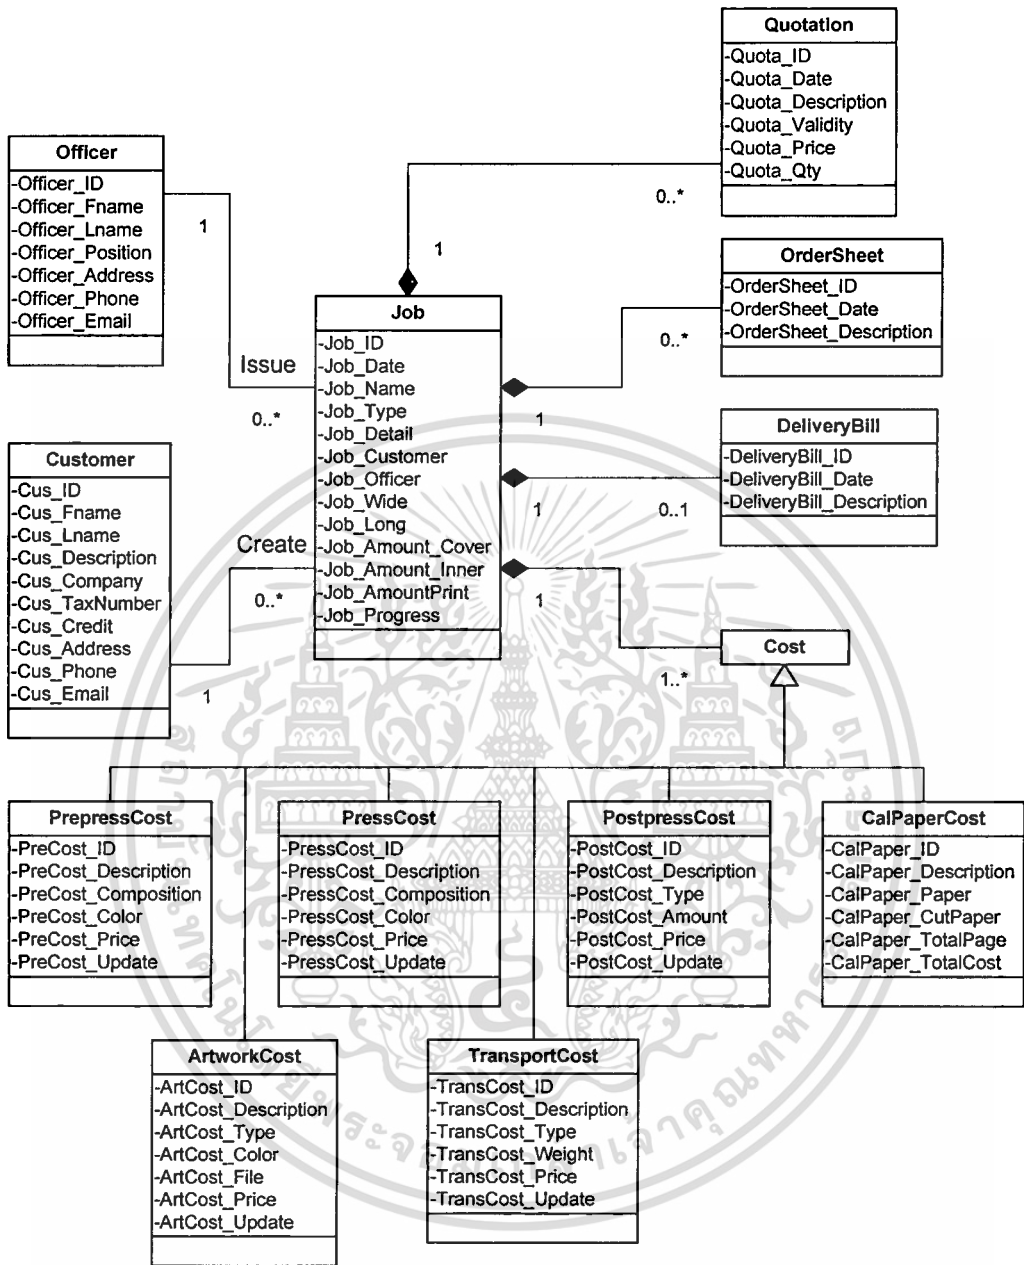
Quotation
-Quota_ID
-Quota_Date
-Quota_Description
-Quota_Validity
-Quota_Price
-Quota_Qty

Officer
-Officer_ID
-Officer_Fname
-Officer_Lname
-Officer_Position
-Officer_Address
-Officer_Phone
-Officer_Email

1

0..*

1

OrderSheet
-OrderSheet_ID
-OrderSheet_Date
-OrderSheet_Description

Job
-Job_ID
-Job_Date
-Job_Name
-Job_Type
-Job_Detail
-Job_Customer
-Job_Officer
-Job_Wide
-Job_Long
-Job_Amount_Cover
-Job_Amount_Inner
-Job_AmountPrint
-Job_Progress

0..*

Issue

0..*

1

DeliveryBill
-DeliveryBill_ID
-DeliveryBill_Date
-DeliveryBill_Description

Customer
-Cus_ID
-Cus_Fname
-Cus_Lname
-Cus_Description
-Cus_Company
-Cus_TaxNumber
-Cus_Credit
-Cus_Address
-Cus_Phone
-Cus_Email

1

0..1

Create

0..*

1

Cost

1..*

1

PrepressCost
-PreCost_ID
-PreCost_Description
-PreCost_Composition
-PreCost_Color
-PreCost_Price
-PreCost_Update

PressCost
-PressCost_ID
-PressCost_Description
-PressCost_Composition
-PressCost_Color
-PressCost_Price
-PressCost_Update

PostpressCost
-PostCost_ID
-PostCost_Description
-PostCost_Type
-PostCost_Amount
-PostCost_Price
-PostCost_Update

CalPaperCost
-CalPaper_ID
-CalPaper_Description
-CalPaper_Paper
-CalPaper_CutPaper
-CalPaper_TotalPage
-CalPaper_TotalCost

ArtworkCost
-ArtCost_ID
-ArtCost_Description
-ArtCost_Type
-ArtCost_Color
-ArtCost_File
-ArtCost_Price
-ArtCost_Update

TransportCost
-TransCost_ID
-TransCost_Description
-TransCost_Type
-TransCost_Weight
-TransCost_Price
-TransCost_Update